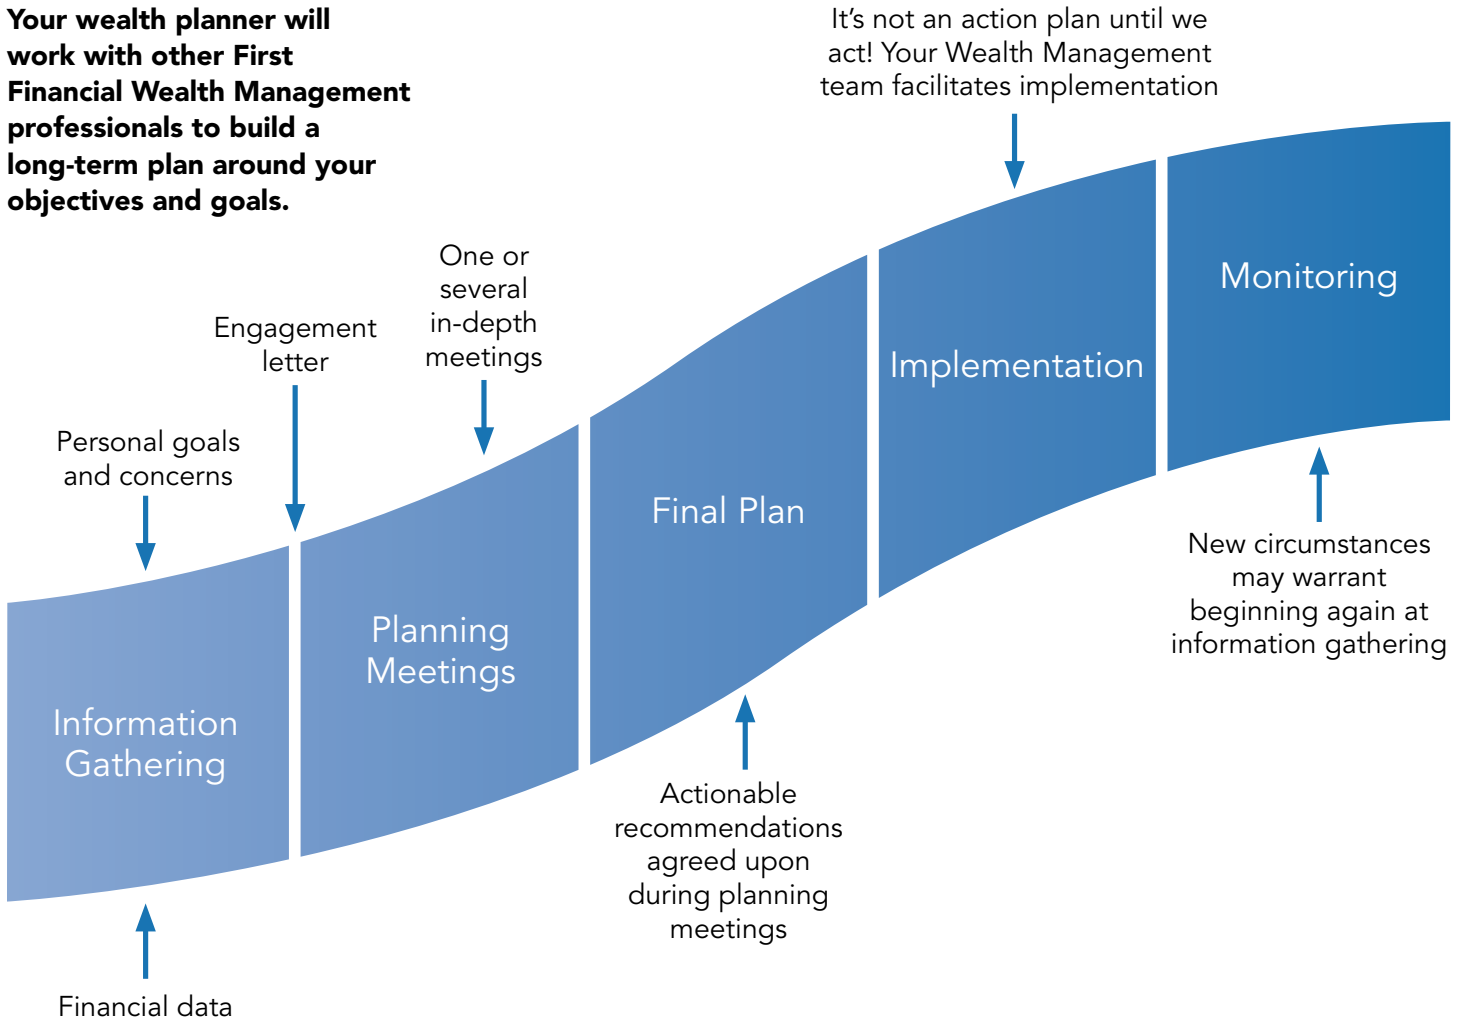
Your wealth planner will work with other First Financial Wealth Management professionals to build a long-term plan around your objectives and goals.

It's not an action plan until we act! Your Wealth Management team facilitates implementation

One or several in-depth meetings

Engagement letter

Personal goals and concerns

Monitoring

Implementation

Final Plan

Planning Meetings

Information Gathering

New circumstances may warrant beginning again at information gathering

Actionable recommendations agreed upon during planning meetings

Financial data